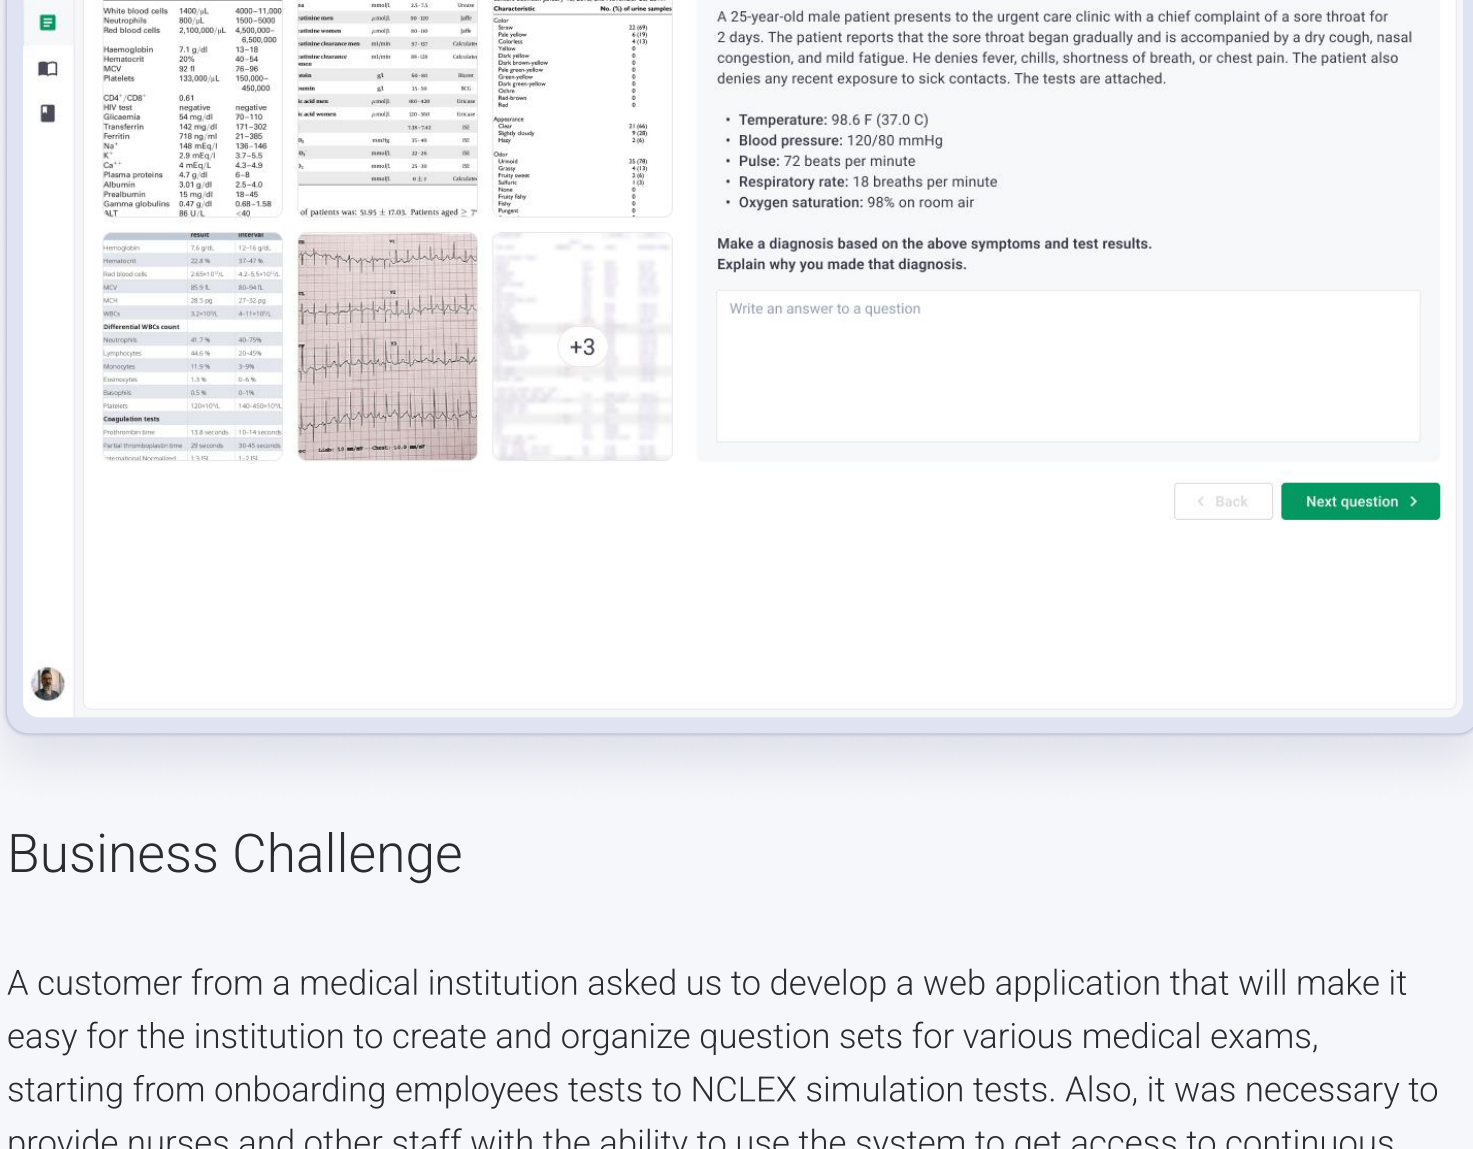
| White blood cells | 1400/μL | 4000–11,000 |
|---|---|---|
| Neutrophils | 800/μL | 1500–5000 |
| Red blood cells | 2,100,000/μL | 4,500,000–6,500,000 |
| Haemoglobin | 7.1 g/dl | 13–18 |
| Hematocrit | 20% | 40–54 |
| MCV | 92 fl | 76–96 |
| Platelets | 133,000/μL | 150,000–450,000 |
| CD4⁺/CD8⁺ | 0.61 | |
| HIV test | negative | negative |
| Glicaemia | 54 mg/dl | 70–110 |
| Transferrin | 142 mg/dl | 171–302 |
| Ferritin | 718 ng/ml | 21–385 |
| Na⁺ | 148 mEq/l | 136–146 |
| K⁺ | 2.9 mEq/l | 3.7–5.5 |
| Ca⁺⁺ | 4 mEq/L | 4.3–4.9 |
| Plasma proteins | 4.7 g/dl | 6–8 |
| Albumin | 3.01 g/dl | 2.5–4.0 |
| Prealbumin | 15 mg/dl | 18–45 |
| Gamma globulins | 0.47 g/dl | 0.68–1.58 |
| ALT | 86 U/L | <40 |

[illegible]

of patients was: 51.95 ± 17.03. Patients aged ≥ 7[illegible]

Characteristic No. (%) of urine samples

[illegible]

| | result | interval |
|---|---|---|
| Hemoglobin | 7.6 g/dL | 12–16 g/dL |
| Hematocrit | 22.8 % | 37–47 % |
| Red blood cells | 2.65×10¹²/L | 4.2–5.5×10¹²/L |
| MCV | 85.9 fL | 80–94 fL |
| MCH | 28.5 pg | 27–32 pg |
| WBCs | 3.2×10⁹/L | 4–11×10⁹/L |
| Differential WBCs count | | |
| Neutrophils | 41.7 % | 40–75% |
| Lymphocytes | 44.6 % | 20–45% |
| Monocytes | 11.9 % | 3–9% |
| Eosinophils | 1.3 % | 0–6 % |
| Basophils | 0.5 % | 0–1% |
| Platelets | 120×10⁹/L | 140–400×10⁹/L |
| Coagulation tests | | |
| Prothrombin time | 13.8 seconds | 10–14 seconds |
| Partial thromboplastin time | 29 seconds | 30-45 seconds |
| International Normalized | 1.3 ISI | 1–2 ISI |

+3

A 25-year-old male patient presents to the urgent care clinic with a chief complaint of a sore throat for 2 days. The patient reports that the sore throat began gradually and is accompanied by a dry cough, nasal congestion, and mild fatigue. He denies fever, chills, shortness of breath, or chest pain. The patient also denies any recent exposure to sick contacts. The tests are attached.

• Temperature: 98.6 F (37.0 C)
• Blood pressure: 120/80 mmHg
• Pulse: 72 beats per minute
• Respiratory rate: 18 breaths per minute
• Oxygen saturation: 98% on room air

Make a diagnosis based on the above symptoms and test results.
Explain why you made that diagnosis.

Write an answer to a question

Back

Next question

Business Challenge

A customer from a medical institution asked us to develop a web application that will make it easy for the institution to create and organize question sets for various medical exams, starting from onboarding employees tests to NCLEX simulation tests. Also, it was necessary to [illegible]